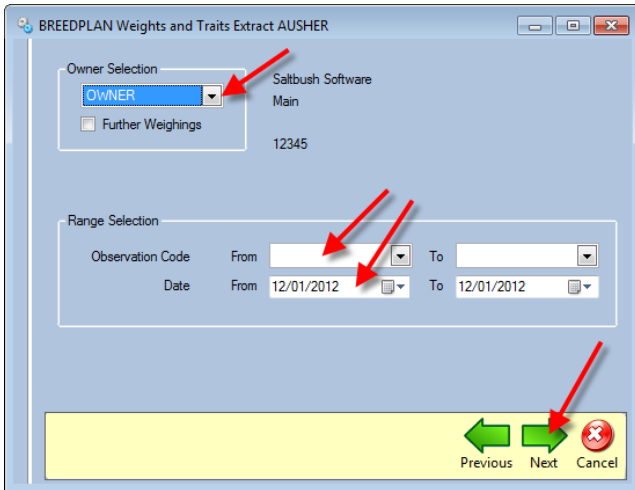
BREEDPLAN Weights and Traits Extract AUSHER

Owner Selection
OWNER
Further Weighings

Saltbush Software
Main

12345

Range Selection
Observation Code From To
Date From 12/01/2012 To 12/01/2012

Previous Next Cancel